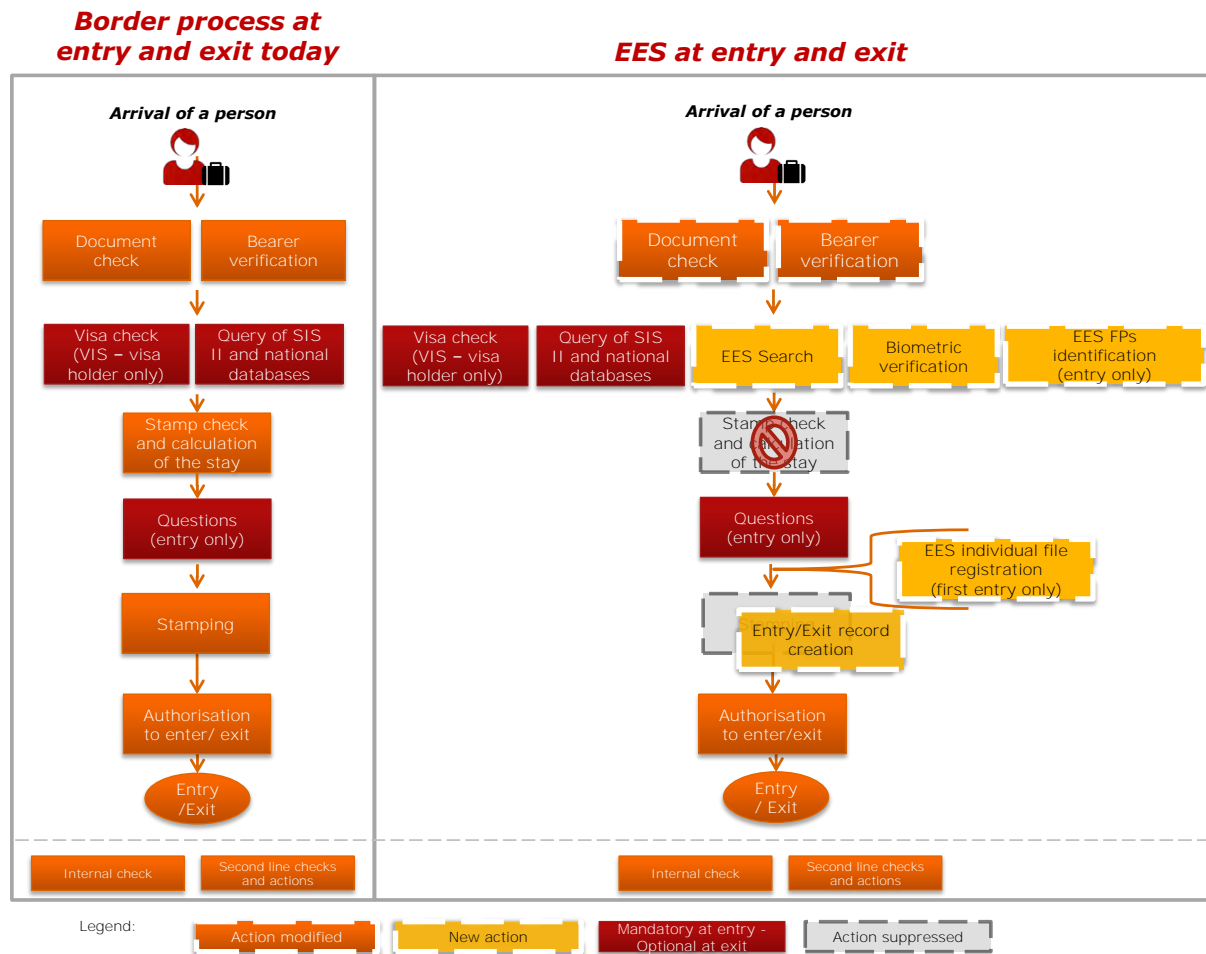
**Border process at entry and exit today**

**EES at entry and exit**

*Arrival of a person*

Document check

Bearer verification

Visa check (VIS – visa holder only)

Query of SIS II and national databases

Stamp check and calculation of the stay

Questions (entry only)

Stamping

Authorisation to enter/ exit

Entry /Exit

Internal check

Second line checks and actions

*Arrival of a person*

Document check

Bearer verification

Visa check (VIS – visa holder only)

Query of SIS II and national databases

EES Search

Biometric verification

EES FPs identification (entry only)

Stamp check and calculation of the stay

Questions (entry only)

EES individual file registration (first entry only)

Stamping

Entry/Exit record creation

Authorisation to enter/exit

Entry / Exit

Internal check

Second line checks and actions

Legend:

Action modified

New action

Mandatory at entry - Optional at exit

Action suppressed